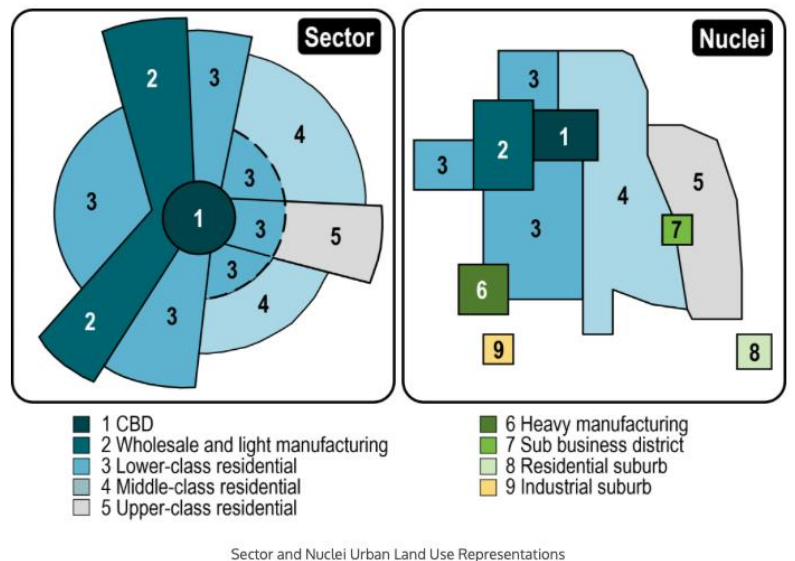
Sector

2
3
4
3
3
1
3
5
3
4
2
3

Nuclei

3
3
2
1
3
4
5
7
6
9
8

1 CBD
2 Wholesale and light manufacturing
3 Lower-class residential
4 Middle-class residential
5 Upper-class residential
6 Heavy manufacturing
7 Sub business district
8 Residential suburb
9 Industrial suburb

Sector and Nuclei Urban Land Use Representations